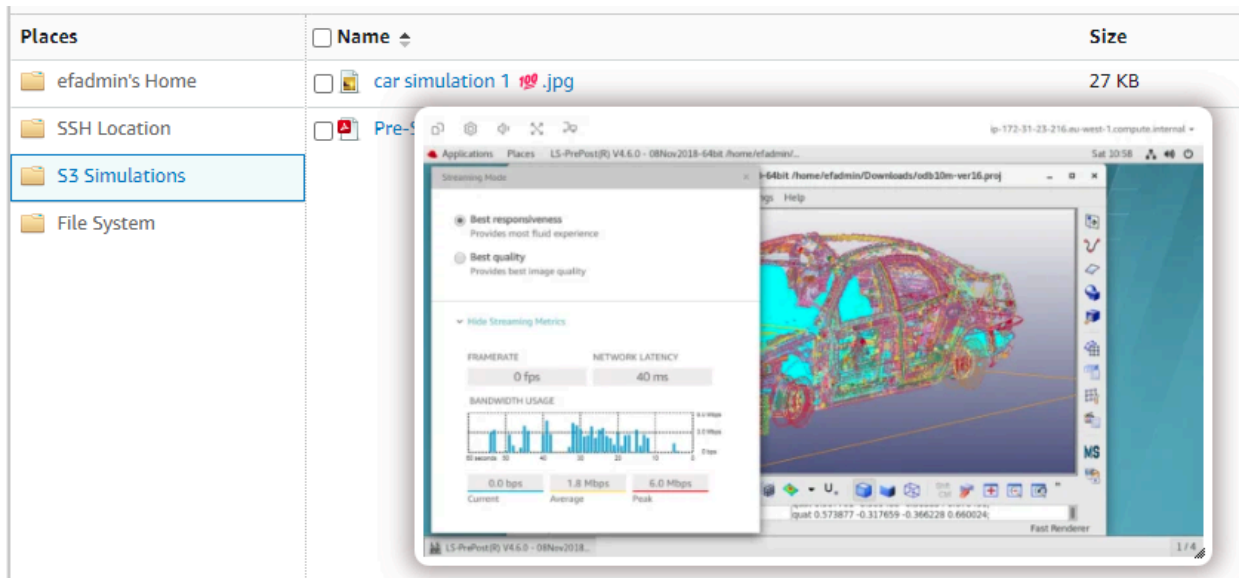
| Places | Name | Size |
|---|---|---|
| efadmin's Home | car simulation 1 💯 .jpg | 27 KB |
| SSH Location | Pre-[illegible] | |
| S3 Simulations | | |
| File System | | |

ip-172-31-23-216.eu-west-1.compute.internal

Applications Places LS-PrePost(R) V4.6.0 - 08Nov2018-64bit /home/efadmin/...

Sat 10:58

-64bit /home/efadmin/Downloads/odb10m-ver16.proj

Help

Streaming Mode

Best responsiveness
Provides most fluid experience

Best quality
Provides best image quality

Hide Streaming Metrics

FRAMERATE
0 fps

NETWORK LATENCY
40 ms

BANDWIDTH USAGE

0.0 bps
Current

1.8 Mbps
Average

6.0 Mbps
Peak

MS

quat 0.573877 -0.317659 -0.366228 0.660024

Fast Renderer

LS-PrePost(R) V4.6.0 - 08Nov2018...

1 / 4